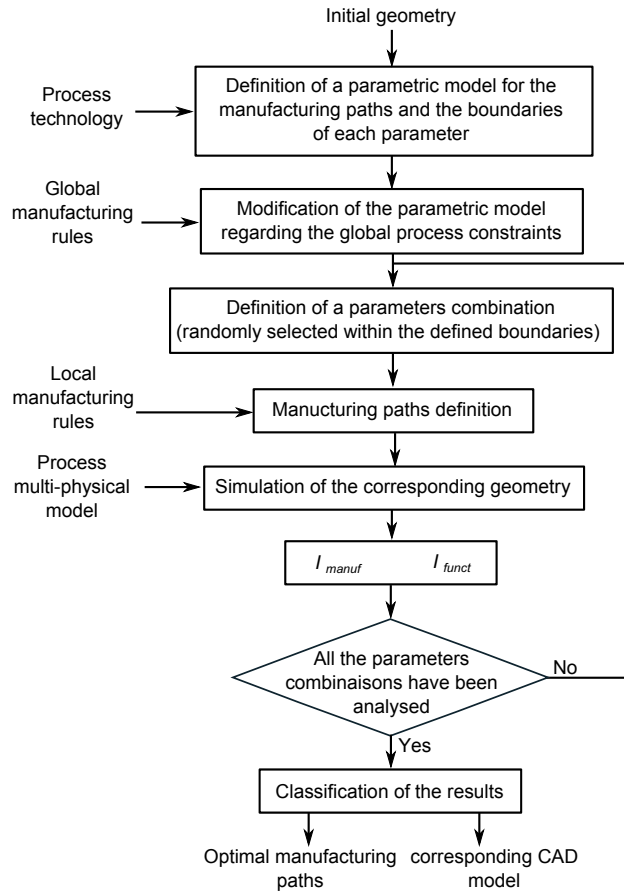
Initial geometry

Process technology

Definition of a parametric model for the manufacturing paths and the boundaries of each parameter

Global manufacturing rules

Modification of the parametric model regarding the global process constraints

Definition of a parameters combination (randomly selected within the defined boundaries)

Local manufacturing rules

Manucturing paths definition

Process multi-physical model

Simulation of the corresponding geometry

$I_{manuf}$ $I_{funct}$

All the parameters combinaisons have been analysed

No

Yes

Classification of the results

Optimal manufacturing paths

corresponding CAD model